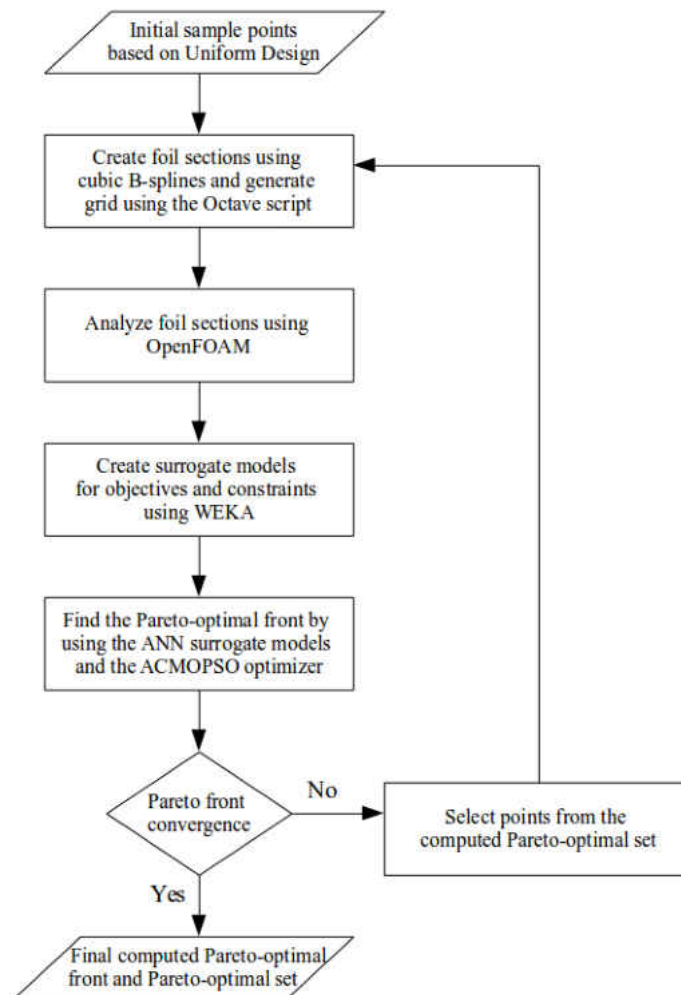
Initial sample points based on Uniform Design

Create foil sections using cubic B-splines and generate grid using the Octave script

Analyze foil sections using OpenFOAM

Create surrogate models for objectives and constraints using WEKA

Find the Pareto-optimal front by using the ANN surrogate models and the ACMOPSO optimizer

Pareto front convergence

No

Select points from the computed Pareto-optimal set

Yes

Final computed Pareto-optimal front and Pareto-optimal set